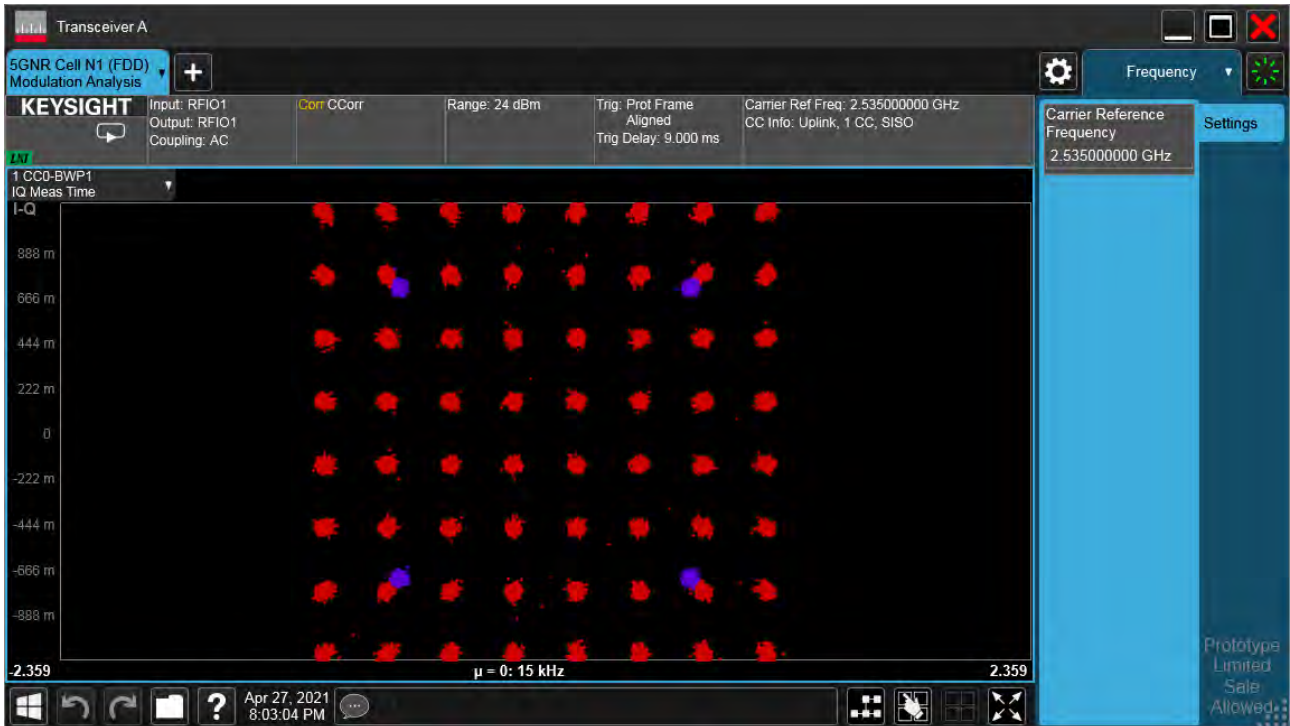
Transceiver A

5GNR Cell N1 (FDD)
Modulation Analysis

Frequency

KEYSIGHT

LXI

Input: RFIO1
Output: RFIO1
Coupling: AC

Corr CCorr

Range: 24 dBm

Trig: Prot Frame Aligned
Trig Delay: 9.000 ms

Carrier Ref Freq: 2.535000000 GHz
CC Info: Uplink, 1 CC, SISO

Carrier Reference Frequency
2.535000000 GHz

Settings

1 CC0-BWP1
IQ Meas Time

I-Q

888 m
666 m
444 m
222 m
0
-222 m
-444 m
-666 m
-888 m

-2.359
μ = 0: 15 kHz
2.359

Prototype Limited Sale Allowed

Apr 27, 2021
8:03:04 PM